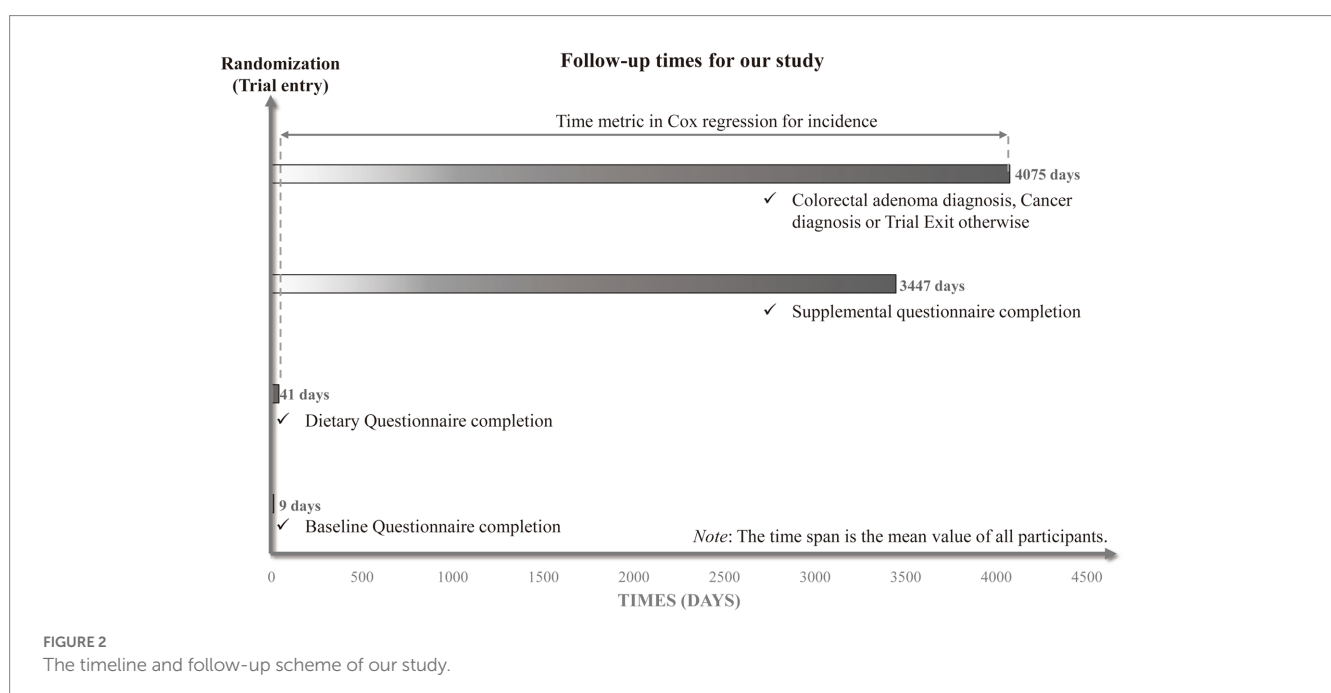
Randomization (Trial entry)

Follow-up times for our study

Time metric in Cox regression for incidence

4075 days

✓ Colorectal adenoma diagnosis, Cancer diagnosis or Trial Exit otherwise

3447 days

✓ Supplemental questionnaire completion

41 days

✓ Dietary Questionnaire completion

9 days

✓ Baseline Questionnaire completion

*Note*: The time span is the mean value of all participants.

0 500 1000 1500 2000 2500 3000 3500 4000 4500

TIMES (DAYS)

FIGURE 2
The timeline and follow-up scheme of our study.